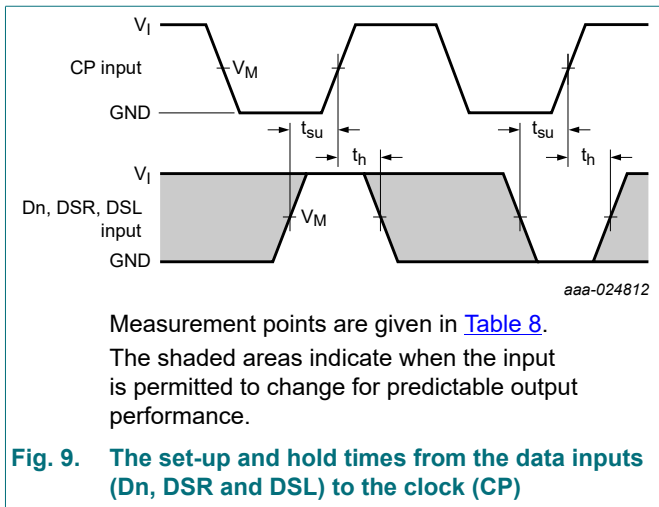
$V_I$

CP input

$V_M$

GND

$t_{su}$

$t_{su}$

$t_h$

$t_h$

$V_I$

Dn, DSR, DSL input

$V_M$

GND

aaa-024812

Measurement points are given in Table 8.

The shaded areas indicate when the input is permitted to change for predictable output performance.

Fig. 9. The set-up and hold times from the data inputs (Dn, DSR and DSL) to the clock (CP)